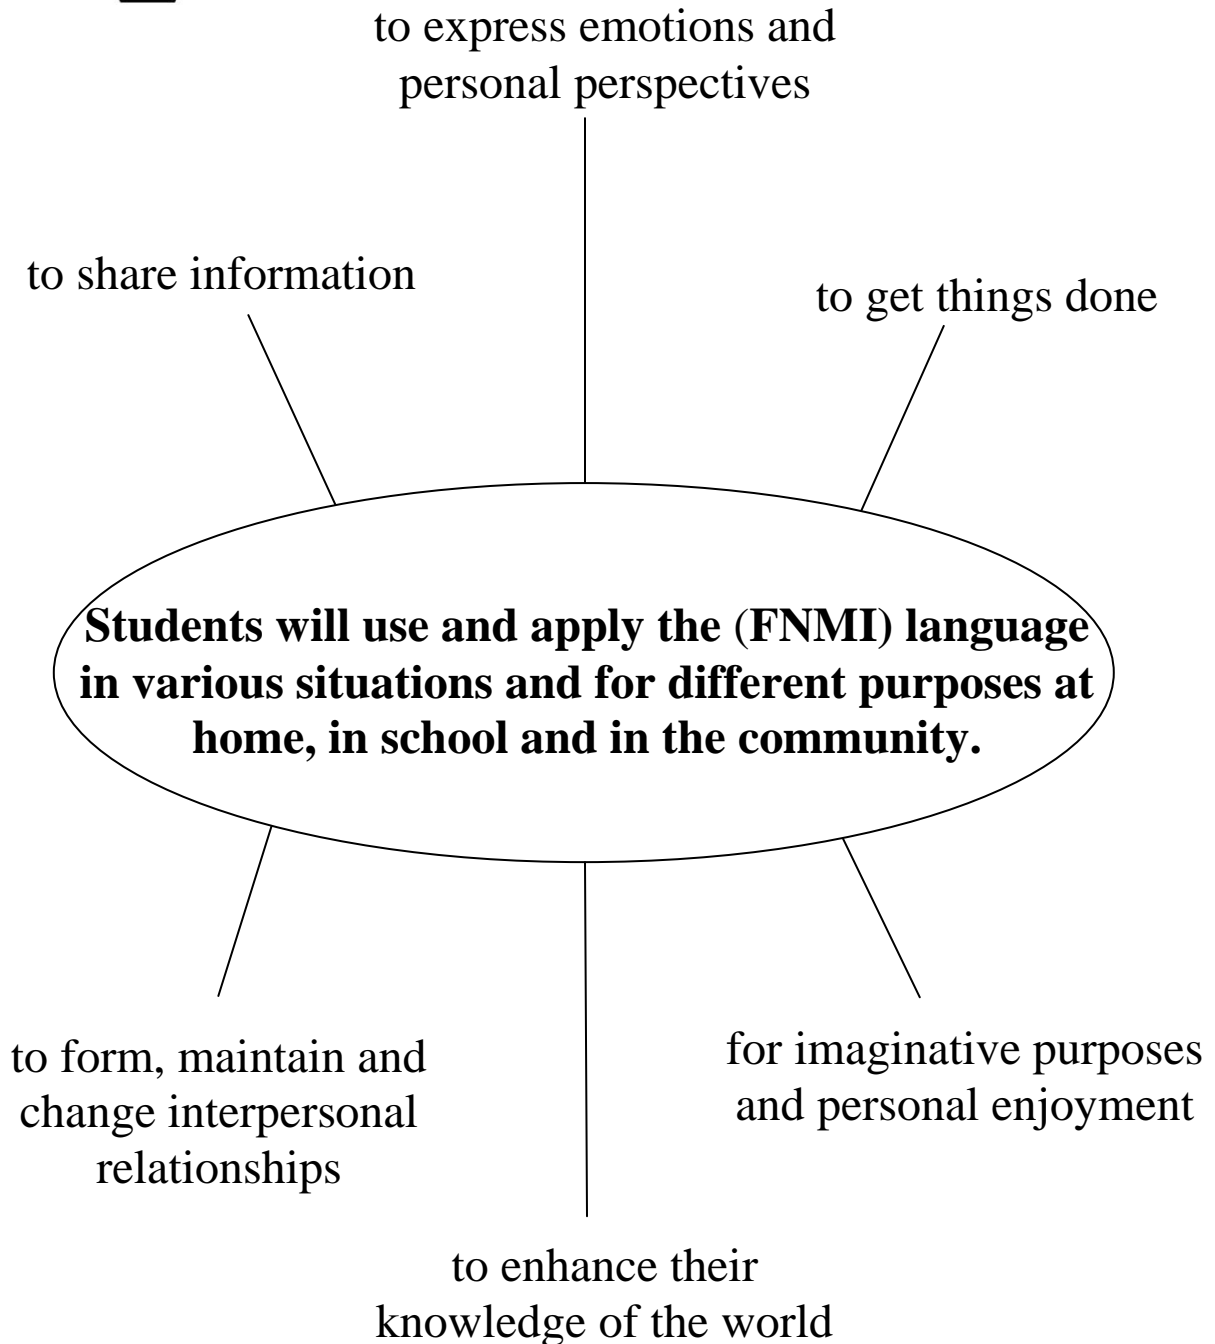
to express emotions and personal perspectives

to share information

to get things done

**Students will use and apply the (FNMI) language in various situations and for different purposes at home, in school and in the community.**

to form, maintain and change interpersonal relationships

for imaginative purposes and personal enjoyment

to enhance their knowledge of the world